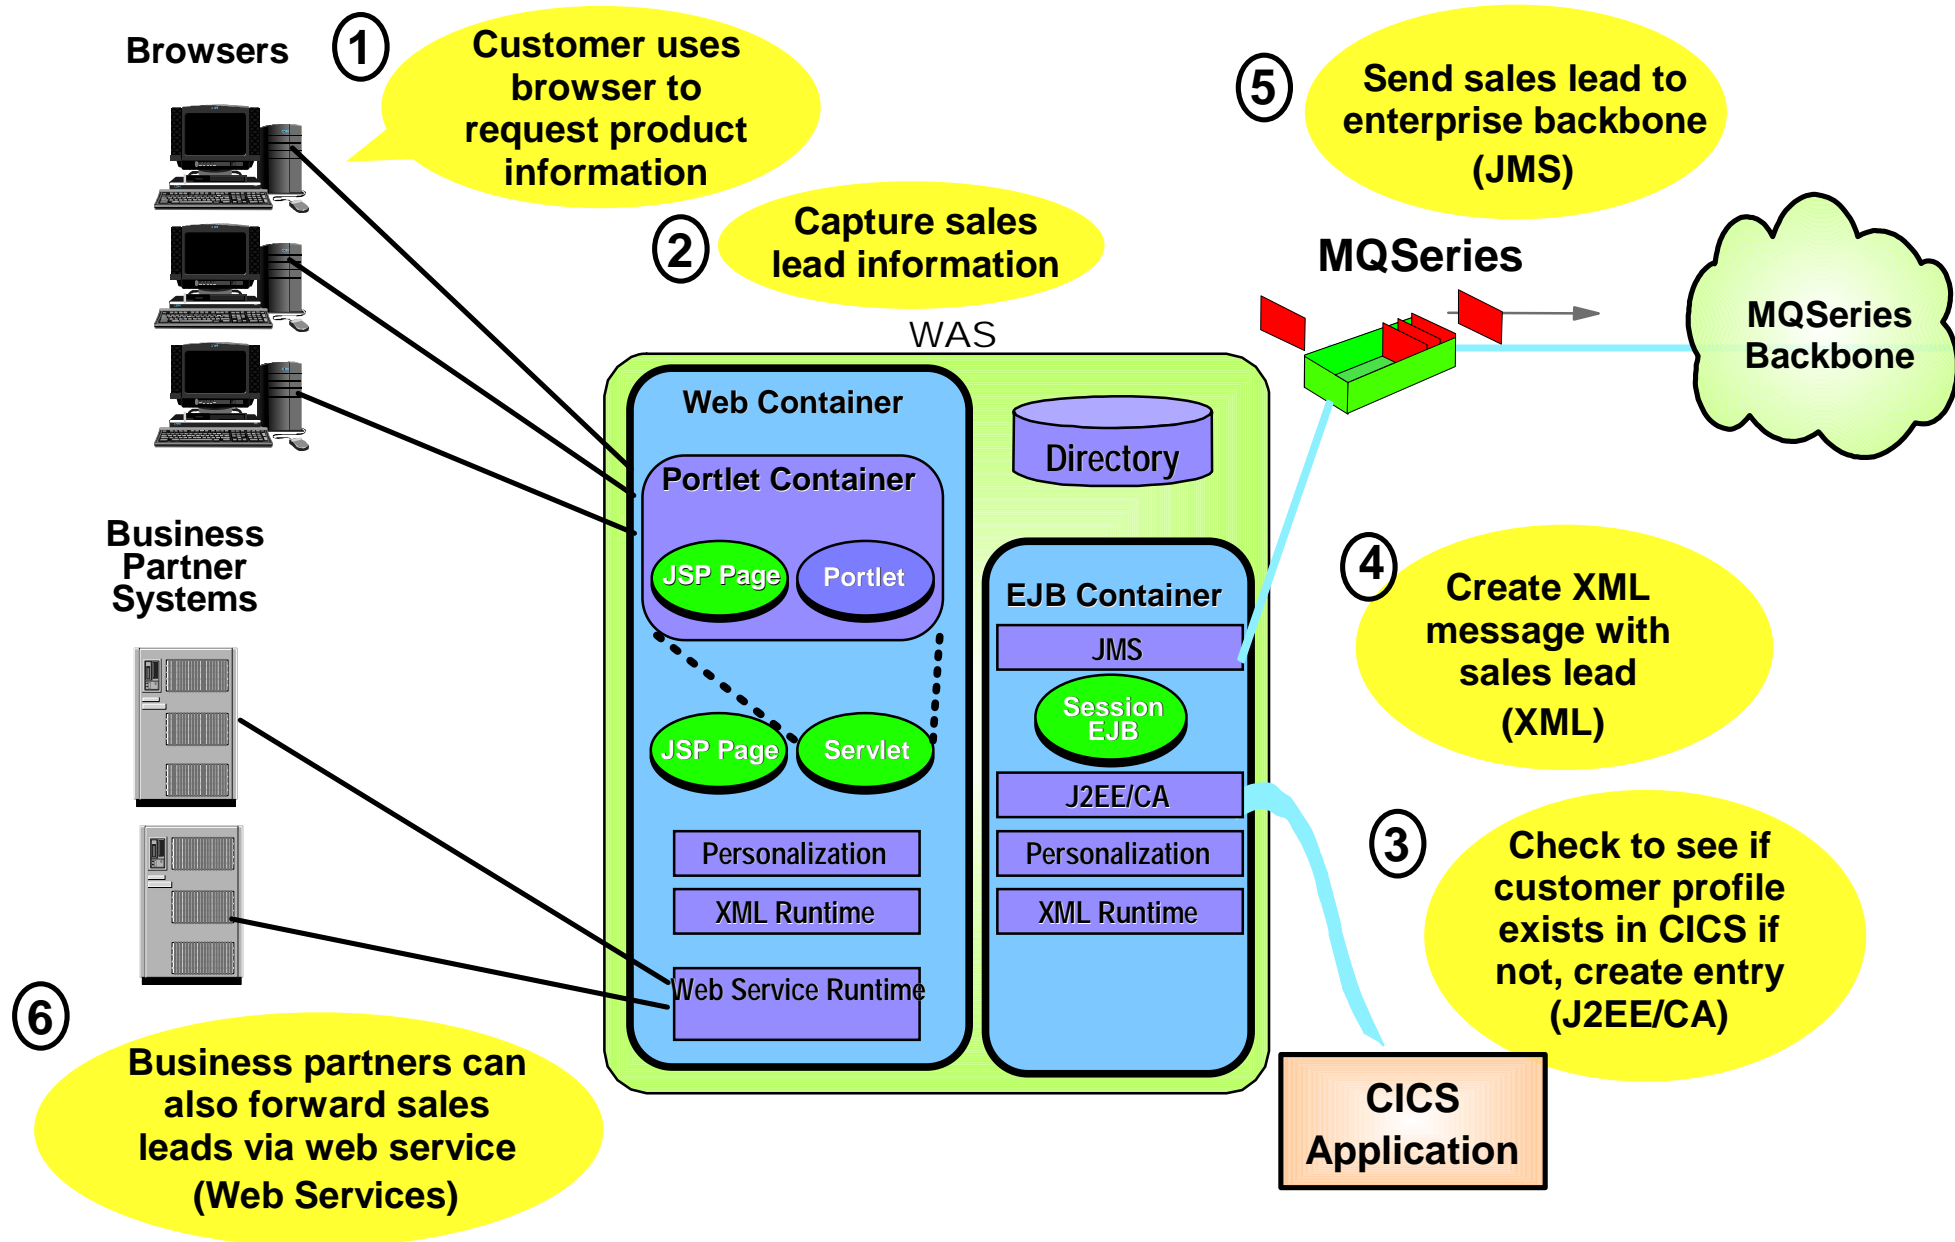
Browsers

1 Customer uses browser to request product information

2 Capture sales lead information

5 Send sales lead to enterprise backbone (JMS)

MQSeries

MQSeries Backbone

WAS

Web Container

Portlet Container

JSP Page

Portlet

JSP Page

Servlet

Personalization

XML Runtime

Web Service Runtime

Directory

EJB Container

JMS

Session EJB

J2EE/CA

Personalization

XML Runtime

Business Partner Systems

4 Create XML message with sales lead (XML)

3 Check to see if customer profile exists in CICS if not, create entry (J2EE/CA)

6 Business partners can also forward sales leads via web service (Web Services)

CICS Application